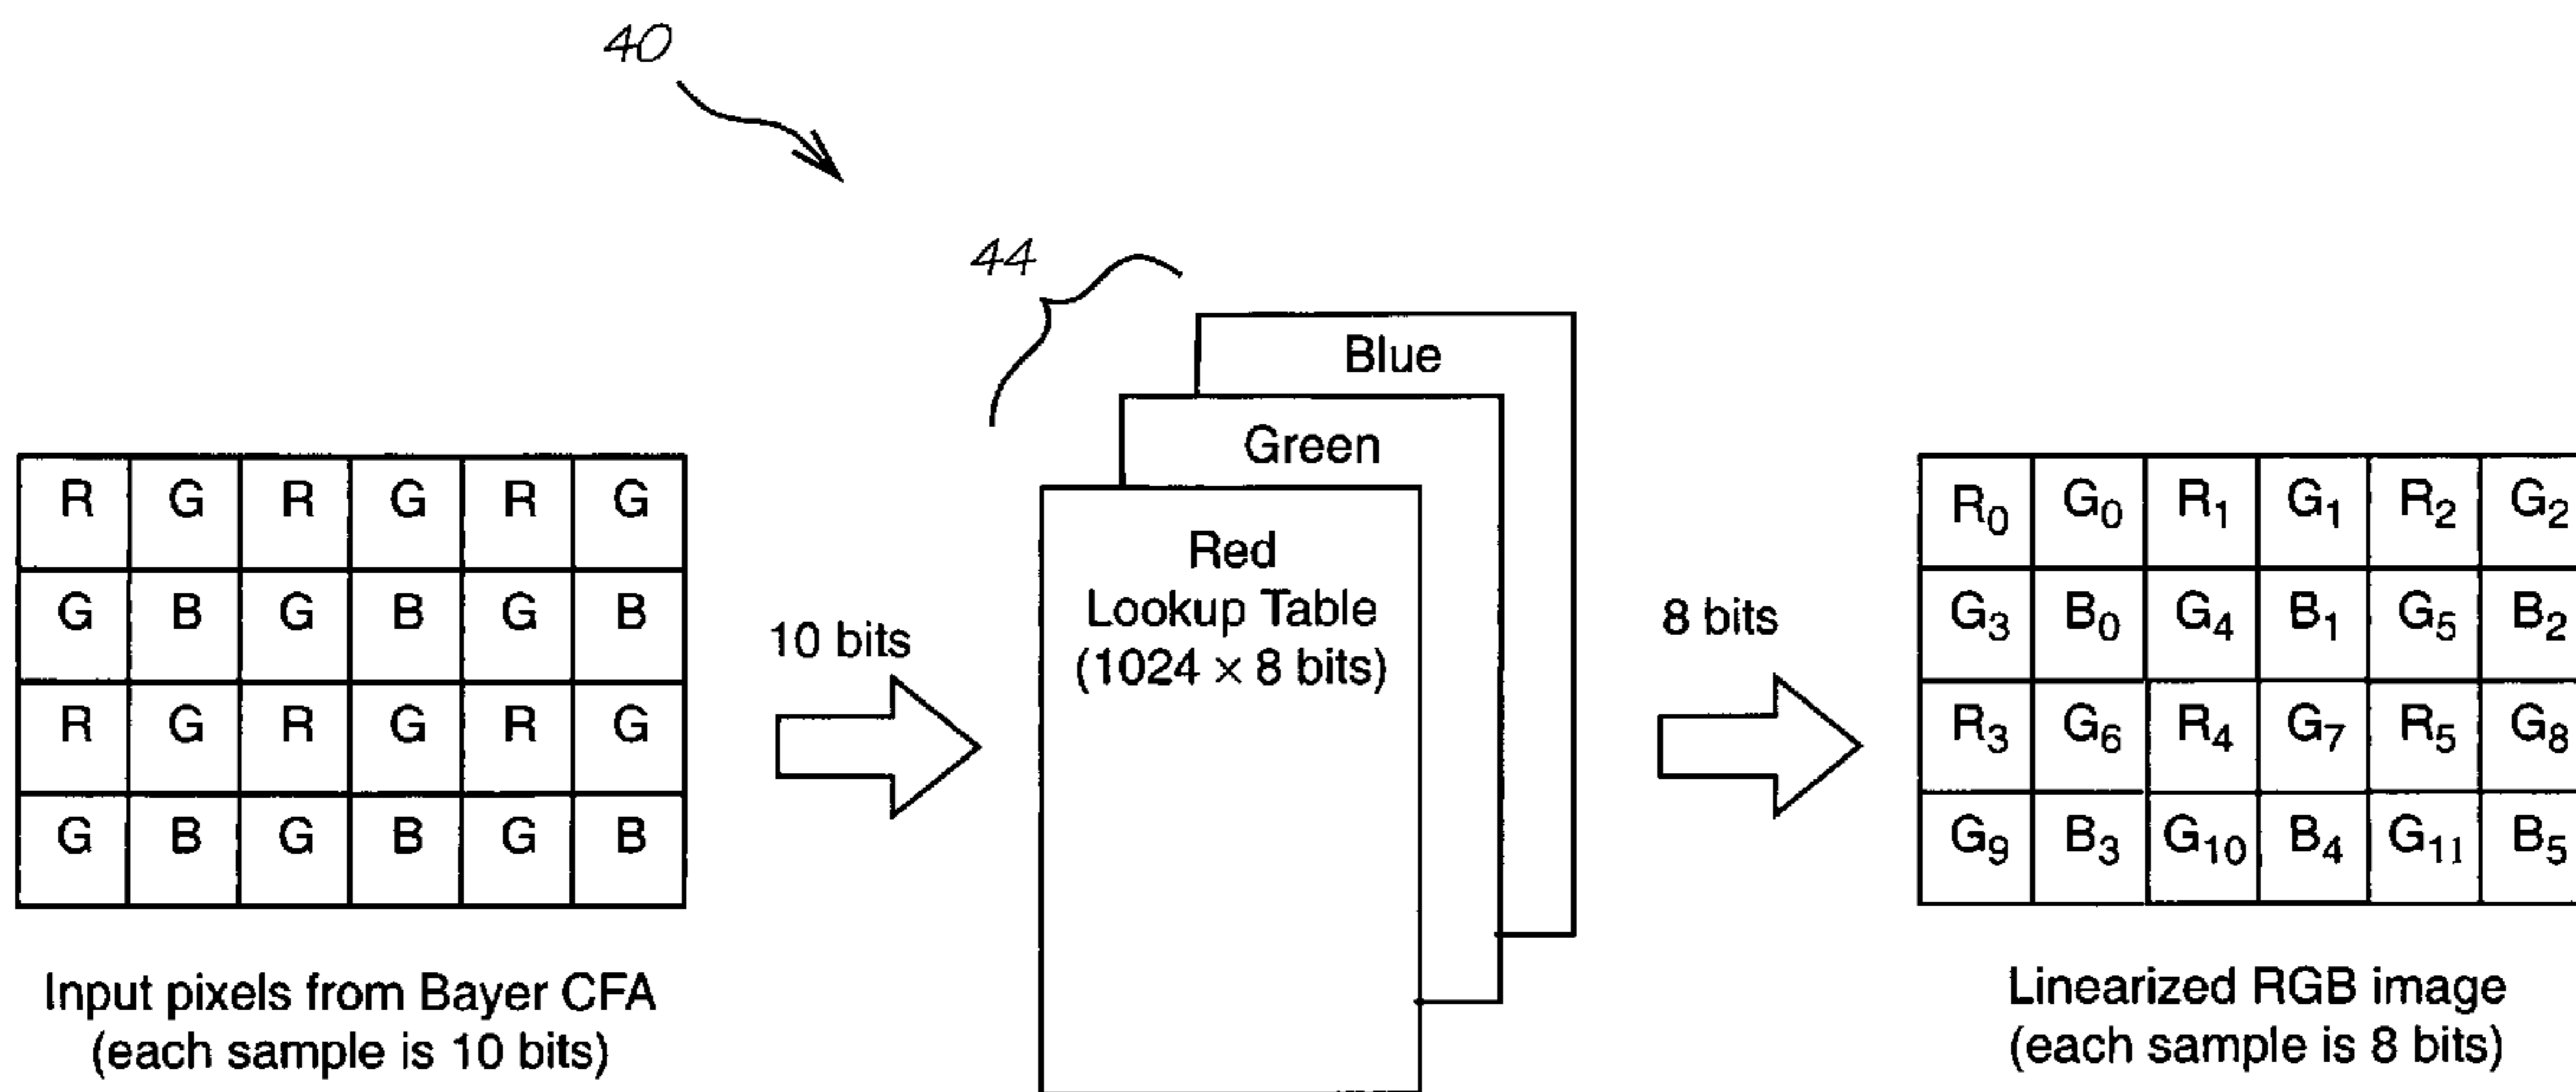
40

44

| R | G | R | G | R | G |
|---|---|---|---|---|---|
| G | B | G | B | G | B |
| R | G | R | G | R | G |
| G | B | G | B | G | B |

Input pixels from Bayer CFA (each sample is 10 bits)

10 bits

Blue

Green

Red Lookup Table (1024 × 8 bits)

8 bits

| $R_0$ | $G_0$ | $R_1$ | $G_1$ | $R_2$ | $G_2$ |
|---|---|---|---|---|---|
| $G_3$ | $B_0$ | $G_4$ | $B_1$ | $G_5$ | $B_2$ |
| $R_3$ | $G_6$ | $R_4$ | $G_7$ | $R_5$ | $G_8$ |
| $G_9$ | $B_3$ | $G_{10}$ | $B_4$ | $G_{11}$ | $B_5$ |

Linearized RGB image (each sample is 8 bits)